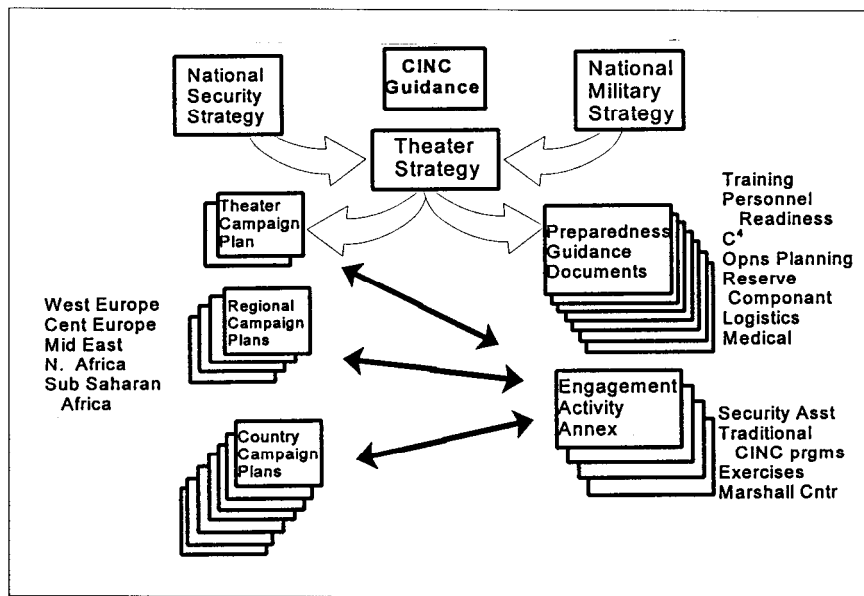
National Security Strategy

CINC Guidance

National Military Strategy

Theater Strategy

Theater Campaign Plan

Preparedness Guidance Documents

Training
Personnel Readiness
$C^4$
Opns Planning
Reserve Componant
Logistics
Medical

West Europe
Cent Europe
Mid East
N. Africa
Sub Saharan Africa

Regional Campaign Plans

Engagement Activity Annex

Security Asst
Traditional CINC prgms
Exercises
Marshall Cntr

Country Campaign Plans